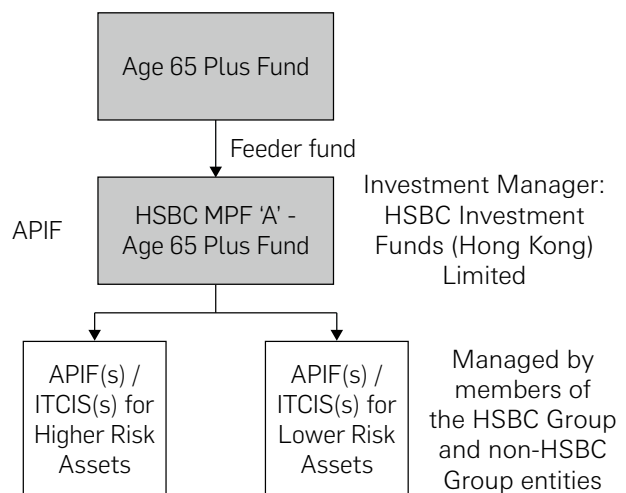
Age 65 Plus Fund

Feeder fund

APIF

HSBC MPF 'A' - Age 65 Plus Fund

Investment Manager: HSBC Investment Funds (Hong Kong) Limited

APIF(s) / ITCIS(s) for Higher Risk Assets

APIF(s) / ITCIS(s) for Lower Risk Assets

Managed by members of the HSBC Group and non-HSBC Group entities